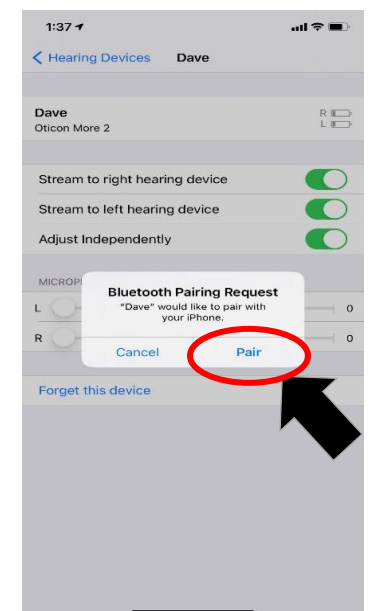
1:37

Hearing Devices Dave

Dave
Oticon More 2
R
L

Stream to right hearing device
Stream to left hearing device
Adjust Independently

MICROPH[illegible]
L 0
R 0

Bluetooth Pairing Request
"Dave" would like to pair with your iPhone.
Cancel Pair

Forget this device